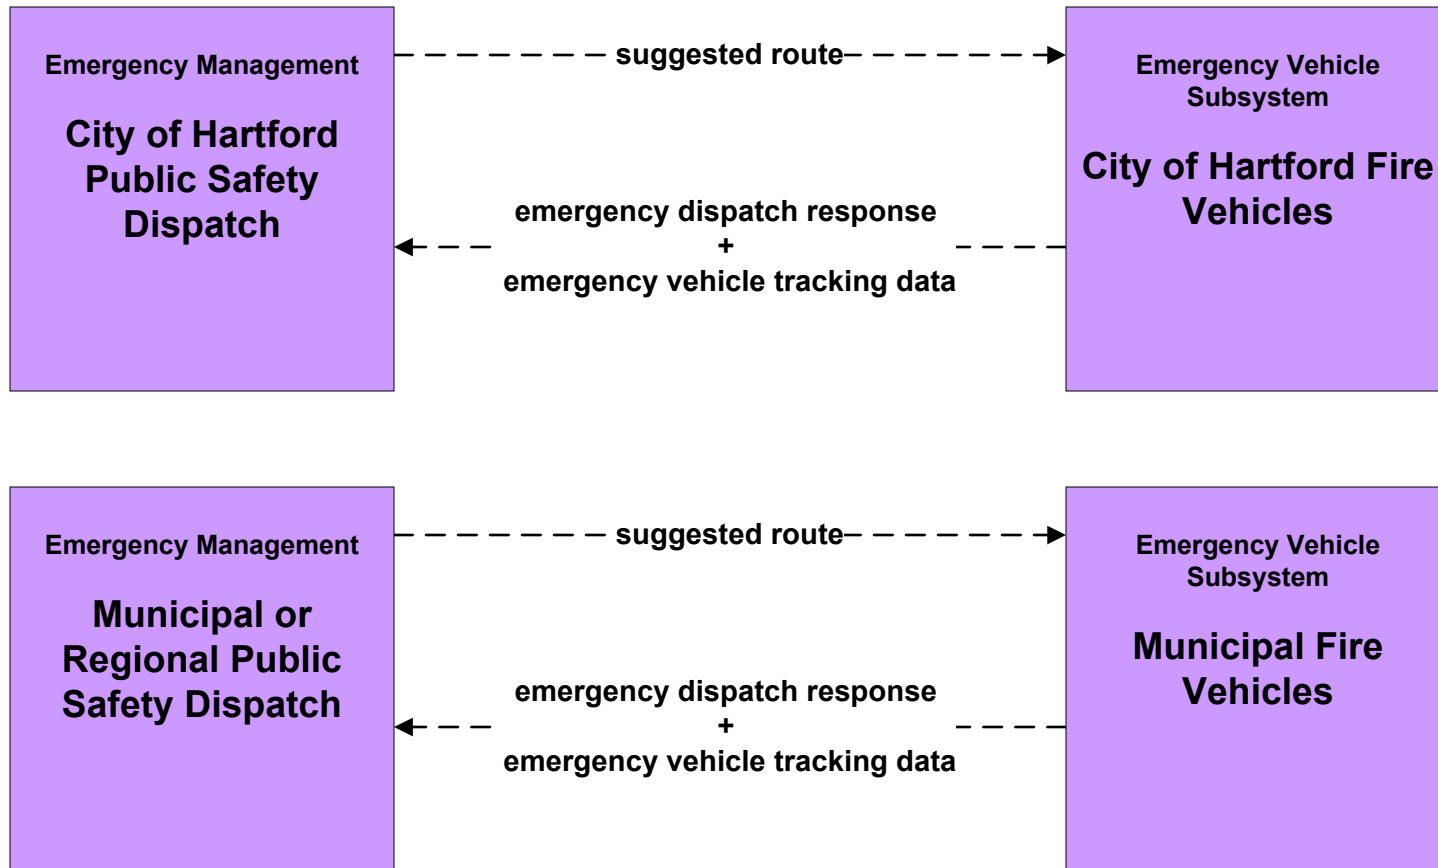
Emergency Management

City of Hartford Public Safety Dispatch

suggested route

Emergency Vehicle Subsystem

City of Hartford Fire Vehicles

emergency dispatch response
+
emergency vehicle tracking data

Emergency Management

Municipal or Regional Public Safety Dispatch

suggested route

Emergency Vehicle Subsystem

Municipal Fire Vehicles

emergency dispatch response
+
emergency vehicle tracking data